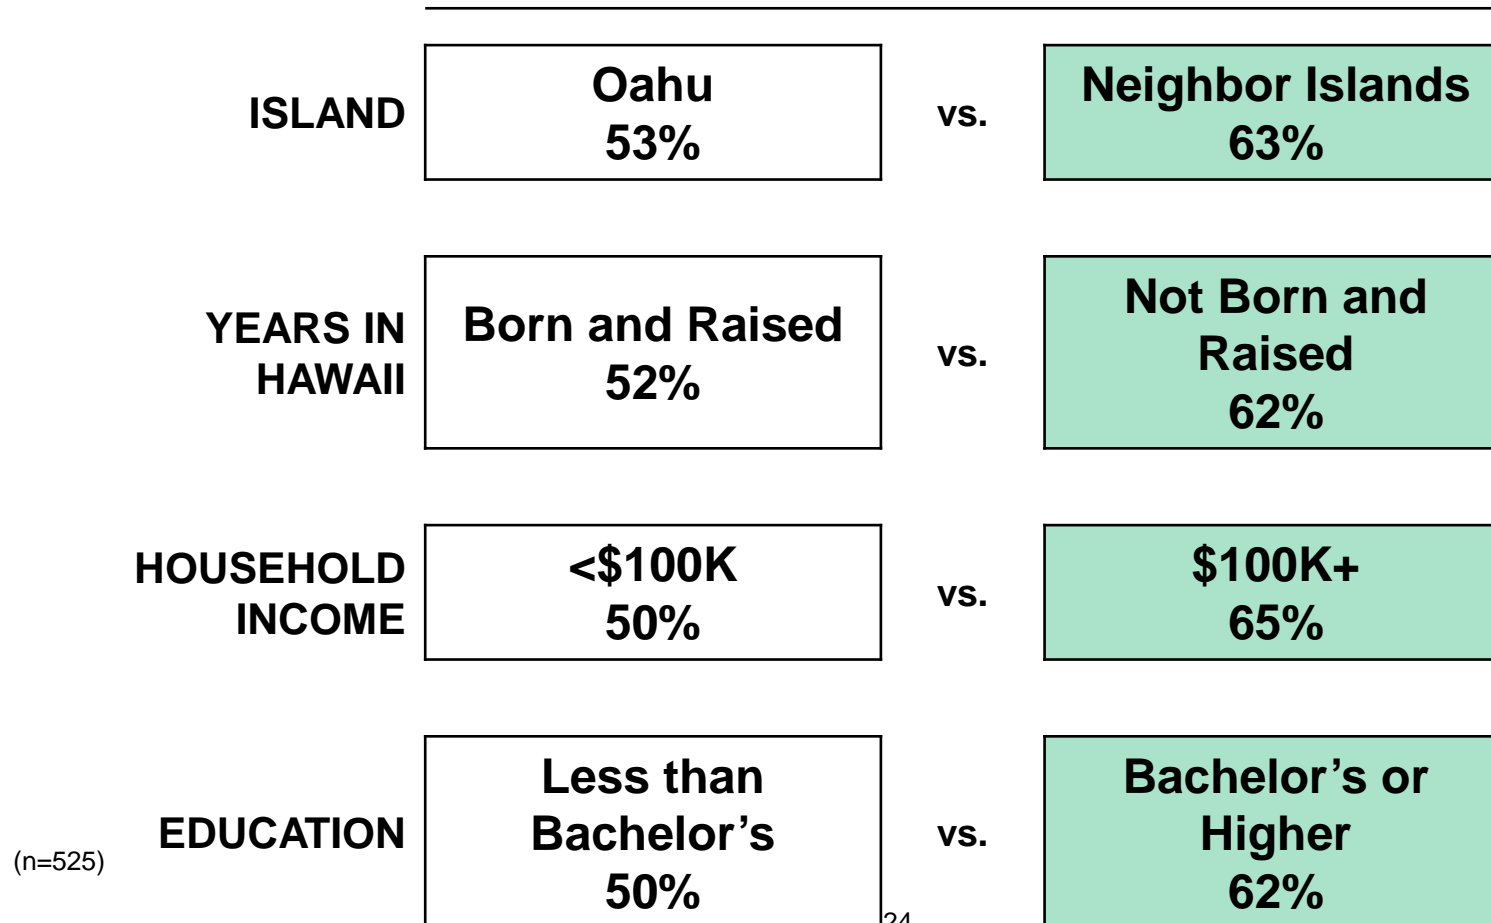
ISLAND

Oahu
53%

vs.

Neighbor Islands
63%

YEARS IN HAWAII

Born and Raised
52%

vs.

Not Born and Raised
62%

HOUSEHOLD INCOME

<$100K
50%

vs.

$100K+
65%

EDUCATION

Less than Bachelor’s
50%

vs.

Bachelor’s or Higher
62%

(n=525)

24